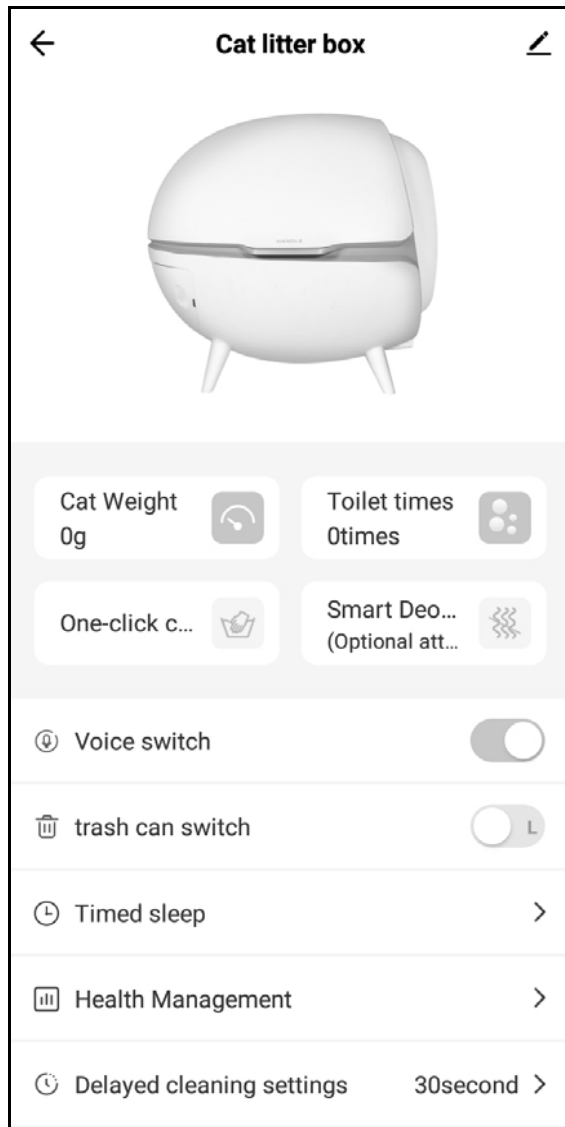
Cat litter box

Cat Weight
0g

Toilet times
0times

One-click c...

Smart Deo...
(Optional att...

Voice switch

trash can switch

L

Timed sleep

Health Management

Delayed cleaning settings 30second